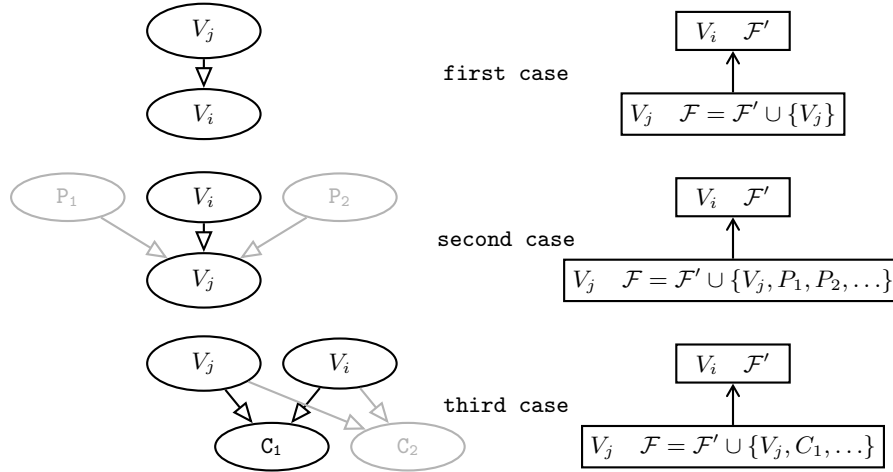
$V_j$

$V_i$

first case

$V_i \quad \mathcal{F}'$

$V_j \quad \mathcal{F} = \mathcal{F}' \cup \{V_j\}$

P$_1$

$V_i$

P$_2$

$V_j$

second case

$V_i \quad \mathcal{F}'$

$V_j \quad \mathcal{F} = \mathcal{F}' \cup \{V_j, P_1, P_2, \ldots\}$

$V_j$

$V_i$

C$_1$

C$_2$

third case

$V_i \quad \mathcal{F}'$

$V_j \quad \mathcal{F} = \mathcal{F}' \cup \{V_j, C_1, \ldots\}$